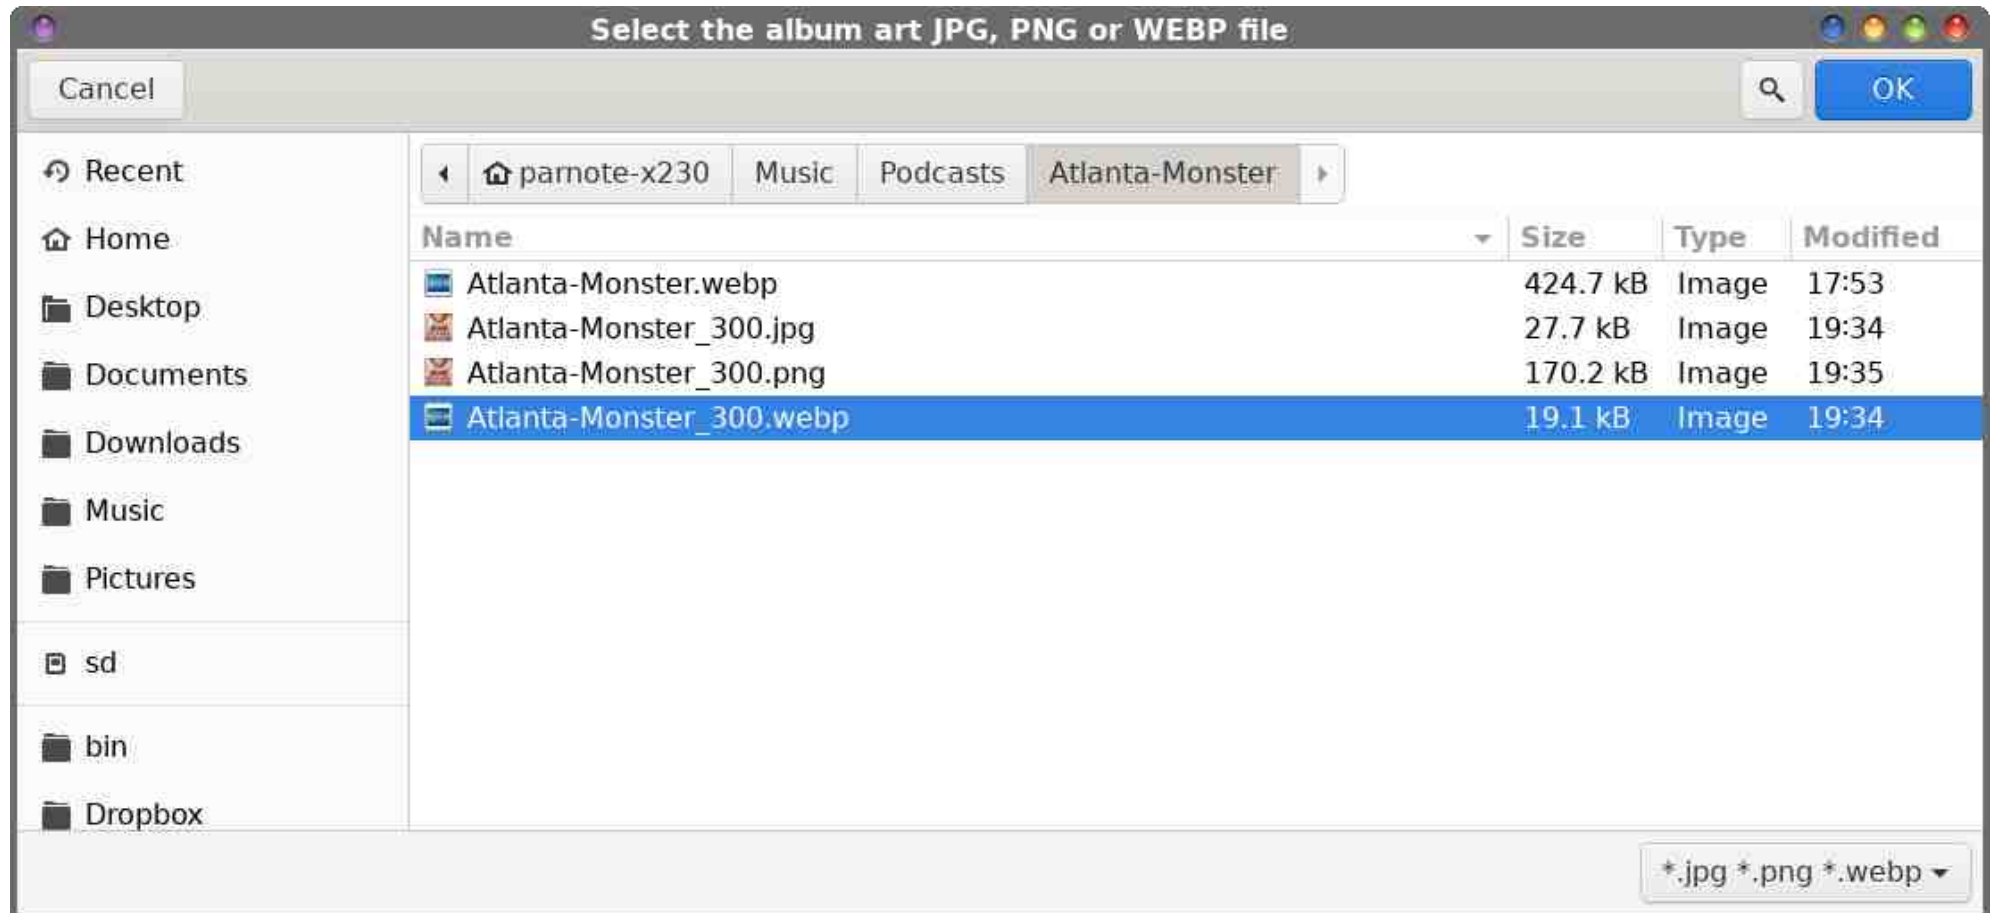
Select the album art JPG, PNG or WEBP file

Cancel

OK

Recent
Home
Desktop
Documents
Downloads
Music
Pictures
sd
bin
Dropbox

parnote-x230 | Music | Podcasts | Atlanta-Monster

| Name | Size | Type | Modified |
|---|---|---|---|
| Atlanta-Monster.webp | 424.7 kB | Image | 17:53 |
| Atlanta-Monster_300.jpg | 27.7 kB | Image | 19:34 |
| Atlanta-Monster_300.png | 170.2 kB | Image | 19:35 |
| Atlanta-Monster_300.webp | 19.1 kB | Image | 19:34 |

*.jpg *.png *.webp